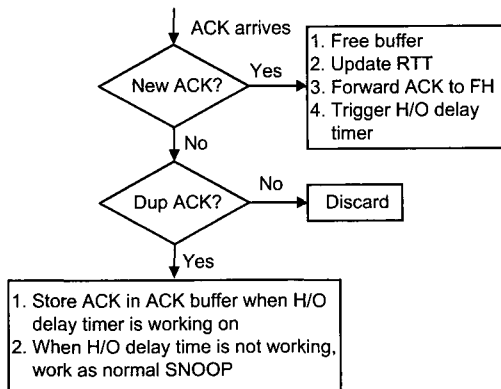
ACK arrives

New ACK?

Yes

1. Free buffer
2. Update RTT
3. Forward ACK to FH
4. Trigger H/O delay timer

No

Dup ACK?

No

Discard

Yes

1. Store ACK in ACK buffer when H/O delay timer is working on
2. When H/O delay time is not working, work as normal SNOOP